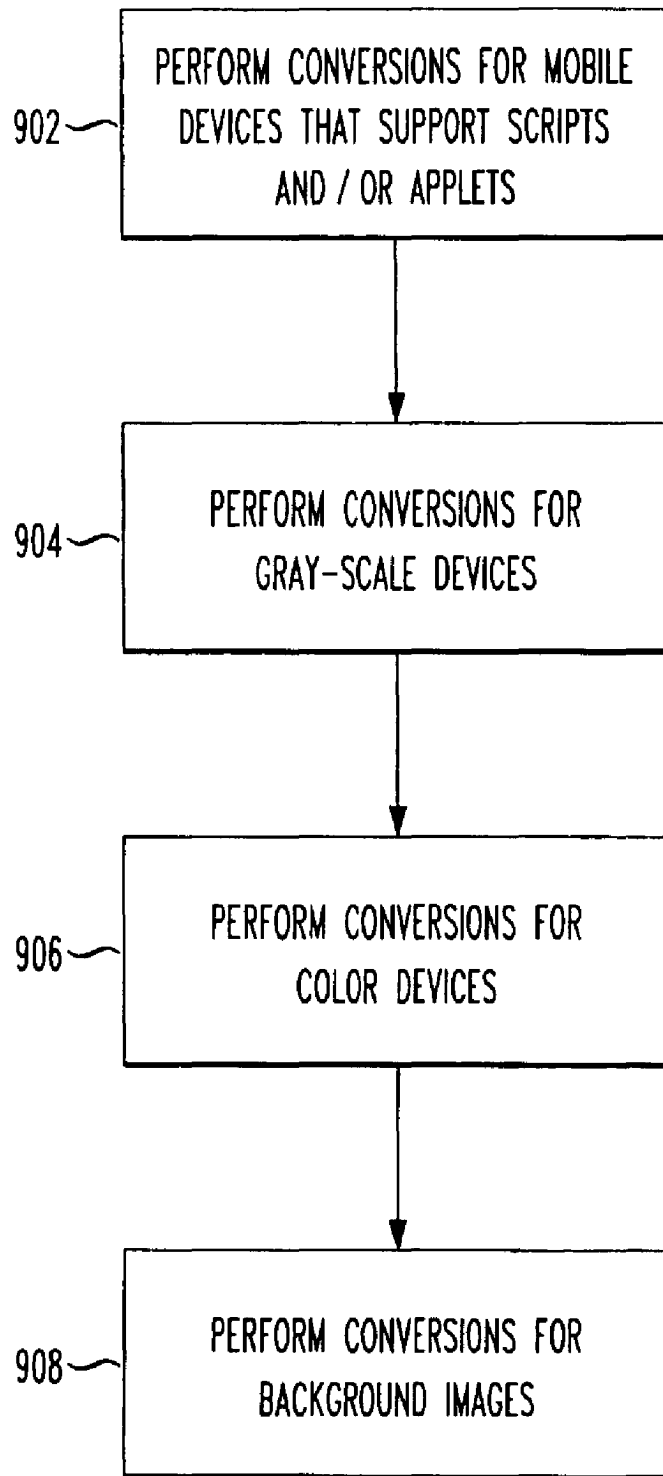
902

PERFORM CONVERSIONS FOR MOBILE DEVICES THAT SUPPORT SCRIPTS AND / OR APPLETS

904

PERFORM CONVERSIONS FOR GRAY-SCALE DEVICES

906

PERFORM CONVERSIONS FOR COLOR DEVICES

908

PERFORM CONVERSIONS FOR BACKGROUND IMAGES